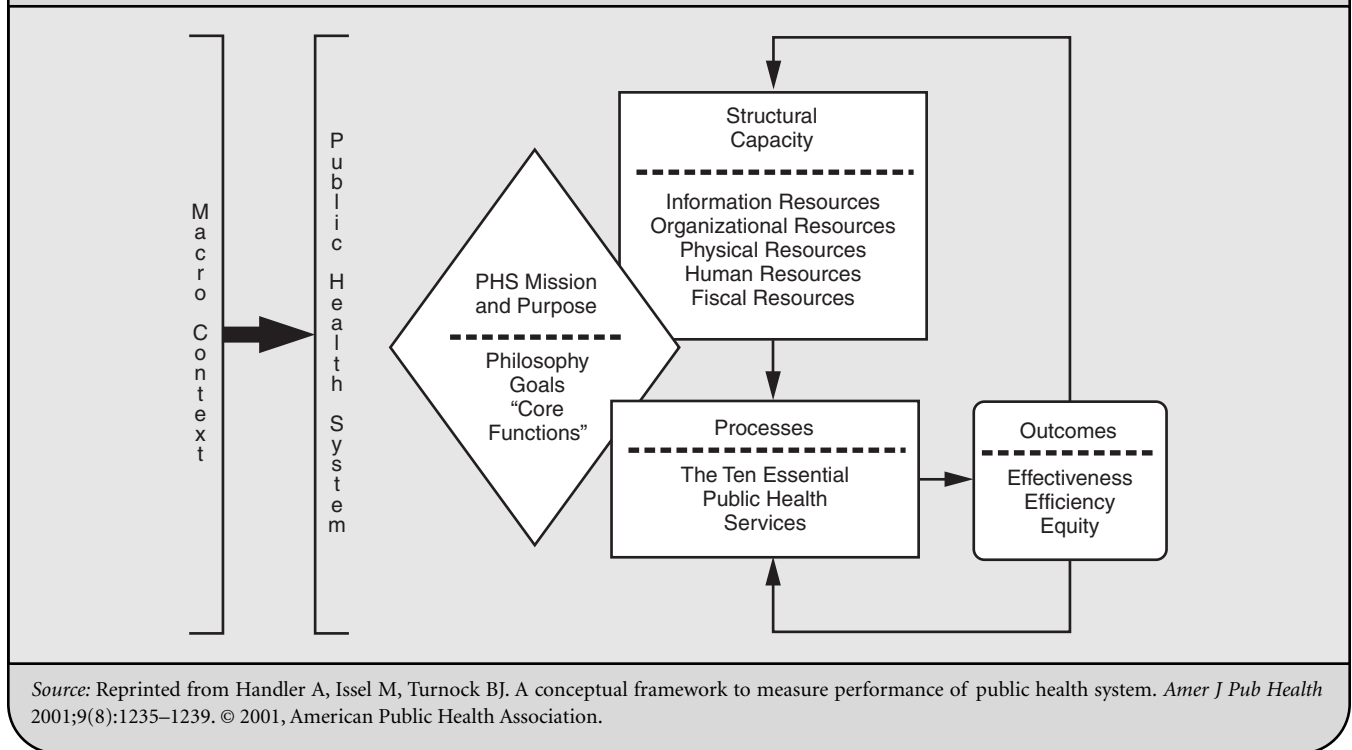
Macro Context

Public Health System

PHS Mission and Purpose

Philosophy
Goals
"Core Functions"

Structural Capacity

Information Resources
Organizational Resources
Physical Resources
Human Resources
Fiscal Resources

Processes

The Ten Essential Public Health Services

Outcomes

Effectiveness
Efficiency
Equity

Source: Reprinted from Handler A, Issel M, Turnock BJ. A conceptual framework to measure performance of public health system. Amer J Pub Health 2001;9(8):1235–1239. © 2001, American Public Health Association.